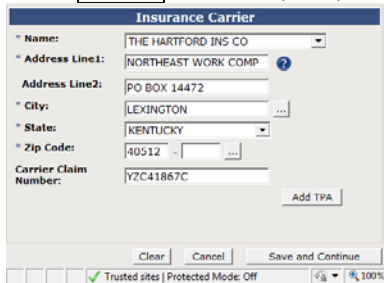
Insurance Carrier

* Name: THE HARTFORD INS CO

* Address Line1: NORTHEAST WORK COMP ?

Address Line2: PO BOX 14472

* City: LEXINGTON ...

* State: KENTUCKY

* Zip Code: 40512 - ...

Carrier Claim Number: YZC41867C

Add TPA

Clear Cancel Save and Continue

Trusted sites | Protected Mode: Off 100%